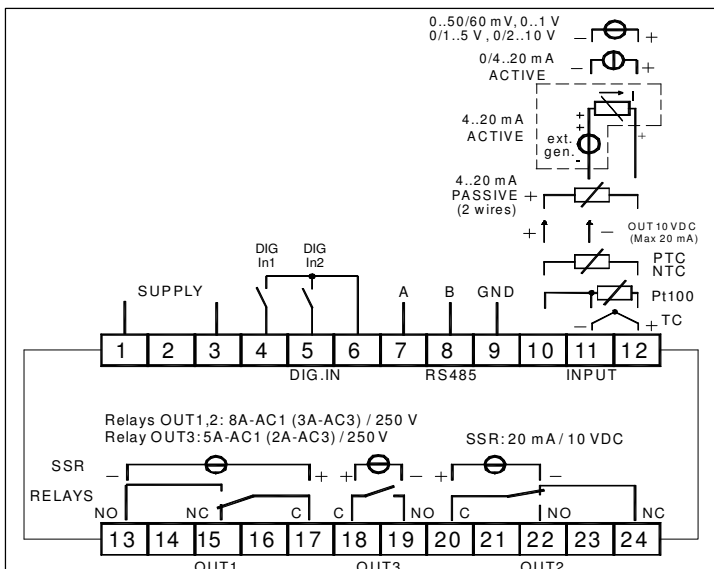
0..50/60 mV, 0..1 V
0/1..5 V, 0/2..10 V
– +
0/4..20 mA
ACTIVE
– +
4..20 mA
ACTIVE
ext. gen.
+ + – +
4..20 mA
PASSIVE
(2 wires)
+
+ –
OUT 10 VDC
(Max 20 mA)
PTC
NTC
Pt100
– + TC
DIG In1
DIG In2
SUPPLY
A
B
GND

| 1 | 2 | 3 | 4 | 5 | 6 | 7 | 8 | 9 | 10 | 11 | 12 |
|---|---|---|---|---|---|---|---|---|---|---|---|

DIG.IN
RS485
INPUT

Relays OUT1,2: 8A-AC1 (3A-AC3) / 250 V
Relay OUT3: 5A-AC1 (2A-AC3) / 250 V
SSR: 20 mA / 10 VDC
SSR
– + + – + –
RELAYS
NO NC C C NO C NO NC

| 13 | 14 | 15 | 16 | 17 | 18 | 19 | 20 | 21 | 22 | 23 | 24 |
|---|---|---|---|---|---|---|---|---|---|---|---|

OUT1
OUT3
OUT2